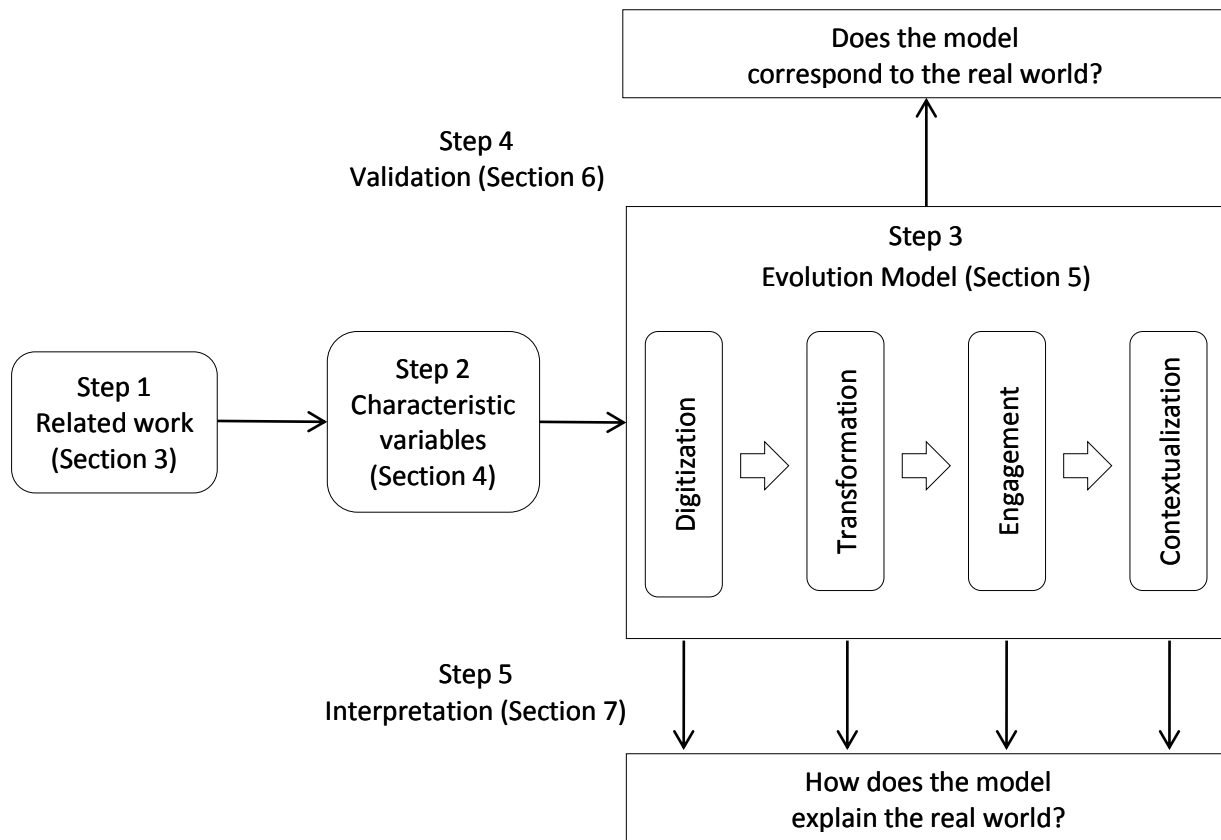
Does the model correspond to the real world?

Step 4
Validation (Section 6)

Step 3
Evolution Model (Section 5)

Step 1
Related work
(Section 3)

Step 2
Characteristic variables
(Section 4)

Digitization

Transformation

Engagement

Contextualization

Step 5
Interpretation (Section 7)

How does the model explain the real world?